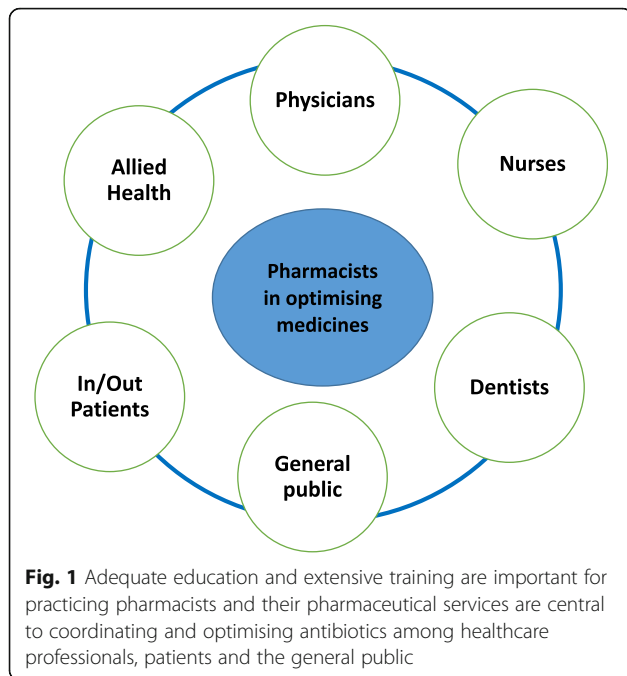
Physicians

Nurses

Allied Health

Pharmacists in optimising medicines

In/Out Patients

Dentists

General public

**Fig. 1** Adequate education and extensive training are important for practicing pharmacists and their pharmaceutical services are central to coordinating and optimising antibiotics among healthcare professionals, patients and the general public